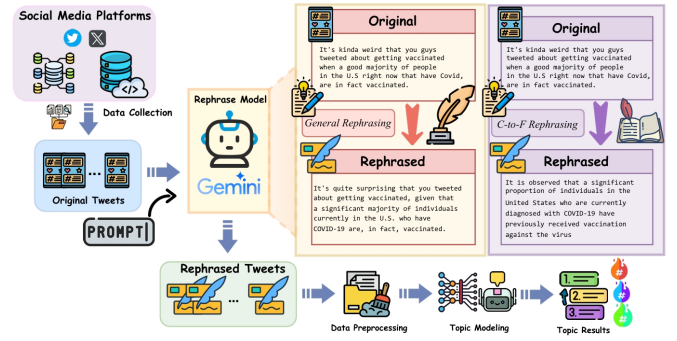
Social Media Platforms

Data Collection

Original Tweets

PROMPT

Rephrase Model

Gemini

Original

It's kinda weird that you guys tweeted about getting vaccinated when a good majority of people in the U.S right now that have Covid, are in fact vaccinated.

General Rephrasing

Rephrased

It's quite surprising that you tweeted about getting vaccinated, given that a significant majority of individuals currently in the U.S. who have COVID-19 are, in fact, vaccinated.

Original

It's kinda weird that you guys tweeted about getting vaccinated when a good majority of people in the U.S right now that have Covid, are in fact vaccinated.

C-to-F Rephrasing

Rephrased

It is observed that a significant proportion of individuals in the United States who are currently diagnosed with COVID-19 have previously received vaccination against the virus

Rephrased Tweets

Data Preprocessing

Topic Modeling

Topic Results